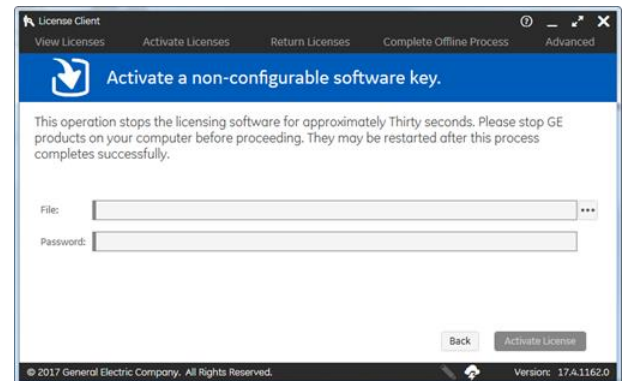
License Client

View Licenses Activate Licenses Return Licenses Complete Offline Process Advanced

Activate a non-configurable software key.

This operation stops the licensing software for approximately Thirty seconds. Please stop GE products on your computer before proceeding. They may be restarted after this process completes successfully.

File: ...

Password:

Back Activate License

© 2017 General Electric Company. All Rights Reserved. Version: 17.4.1162.0